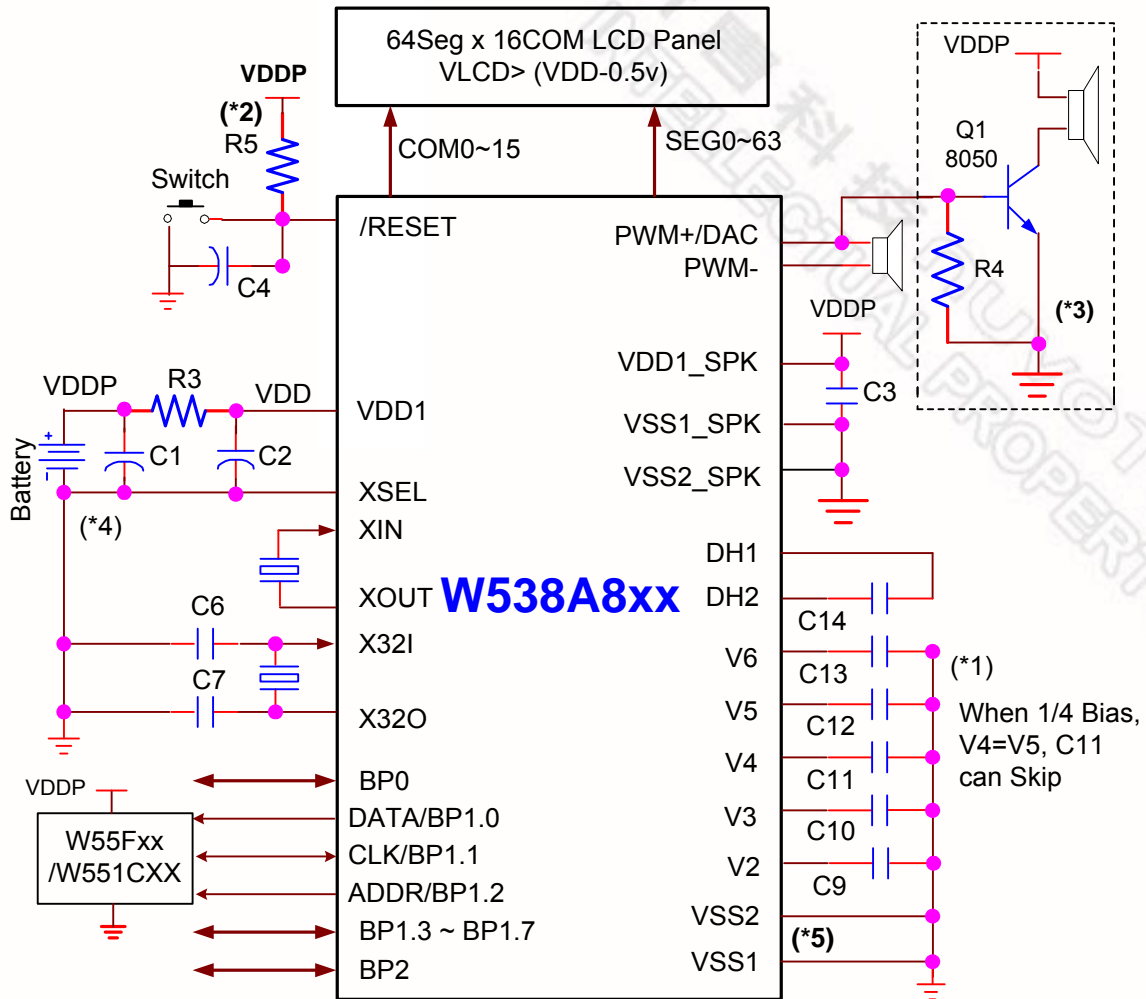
64Seg x 16COM LCD Panel
VLCD> (VDD-0.5v)

VDDP
(*2)
R5
Switch
C4
COM0~15
SEG0~63
/RESET
PWM+/DAC
PWM-

VDDP
Q1
8050
R4
(*3)

VDDP
VDD1_SPK
C3
VSS1_SPK
VSS2_SPK

VDDP
R3
VDD
VDD1
Battery
C1
C2
XSEL
(*4)
XIN
XOUT
W538A8xx
C6
X32I
C7
X32O

DH1
DH2
C14
V6
C13
(*1)
V5
C12
When 1/4 Bias, V4=V5, C11 can Skip
V4
C11
V3
C10
V2
C9
VSS2
(*5)
VSS1

VDDP
W55Fxx
/W551CXX
BP0
DATA/BP1.0
CLK/BP1.1
ADDR/BP1.2
BP1.3 ~ BP1.7
BP2